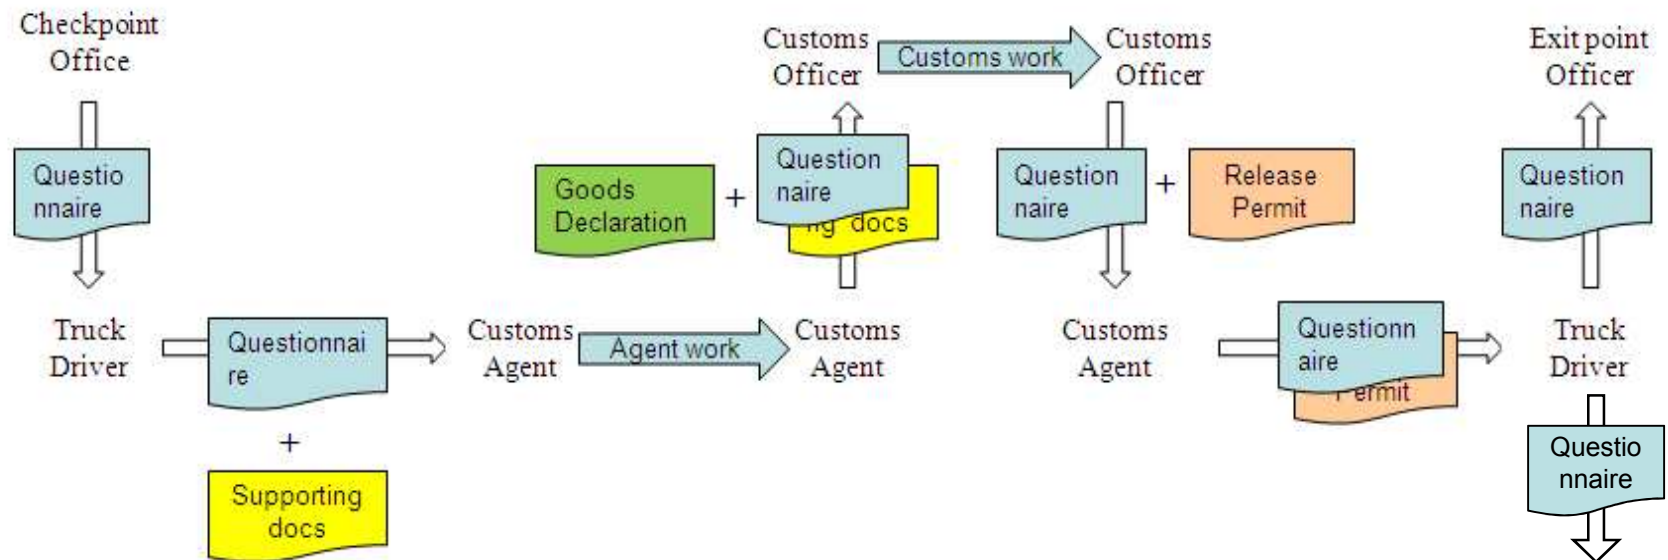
Checkpoint Office

Questio nnaire

Truck Driver

Questionnai re

+

Supporting docs

Customs Agent

Agent work

Customs Agent

Goods Declaration

+

Question naire

ng docs

Customs Officer

Customs work

Customs Officer

Question naire

+

Release Permit

Customs Agent

Questionn aire

Permit

Exit point Officer

Question naire

Truck Driver

Questio nnaire